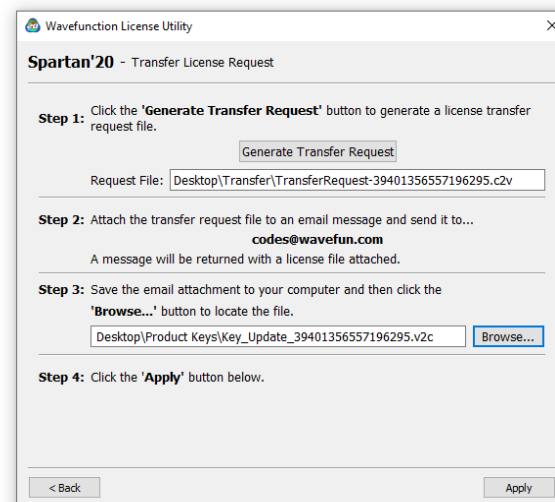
Wavefunction License Utility

×

Spartan'20 - Transfer License Request

Step 1: Click the 'Generate Transfer Request' button to generate a license transfer request file.

Generate Transfer Request

Request File: Desktop\Transfer\TransferRequest-39401356557196295.c2v

Step 2: Attach the transfer request file to an email message and send it to...

codes@wavefun.com

A message will be returned with a license file attached.

Step 3: Save the email attachment to your computer and then click the 'Browse...' button to locate the file.

Desktop\Product Keys\Key_Update_39401356557196295.v2c

Browse...

Step 4: Click the 'Apply' button below.

< Back

Apply